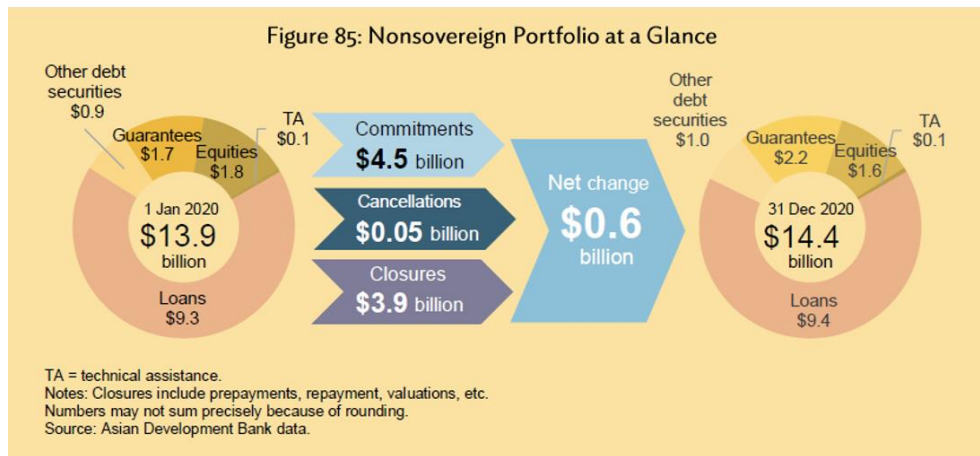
Figure 85: Nonsovereign Portfolio at a Glance

Other debt securities $0.9

Guarantees $1.7

Equities $1.8

TA $0.1

1 Jan 2020 $13.9 billion

Loans $9.3

Commitments $4.5 billion

Cancellations $0.05 billion

Closures $3.9 billion

Net change $0.6 billion

Other debt securities $1.0

Guarantees $2.2

Equities $1.6

TA $0.1

31 Dec 2020 $14.4 billion

Loans $9.4

TA = technical assistance.
Notes: Closures include prepayments, repayment, valuations, etc.
Numbers may not sum precisely because of rounding.
Source: Asian Development Bank data.